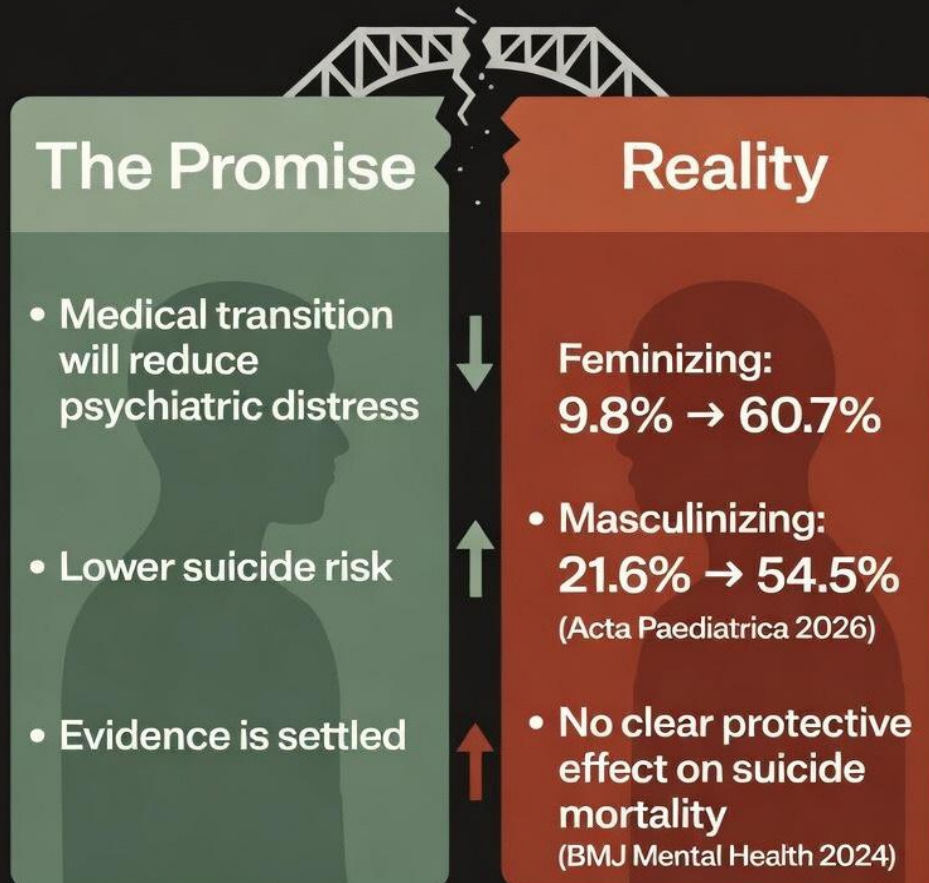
The Promise

Reality

• Medical transition will reduce psychiatric distress

• Lower suicide risk

• Evidence is settled

Feminizing:
9.8% → 60.7%

• Masculinizing:
21.6% → 54.5%
(Acta Paediatrica 2026)

• No clear protective effect on suicide mortality
(BMJ Mental Health 2024)